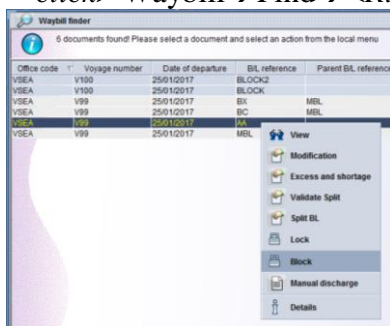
click> Waybill > Find > click

Waybill finder

6 documents found! Please select a document and select an action from the local menu

| Office code | Voyage number | Date of departure | B/L reference | Parent B/L reference |
|---|---|---|---|---|
| VSEA | V100 | 25/01/2017 | BLOCK2 | |
| VSEA | V100 | 25/01/2017 | BLOCK | |
| VSEA | V99 | 25/01/2017 | BX | MBL |
| VSEA | V99 | 25/01/2017 | BC | MBL |
| VSEA | V99 | 25/01/2017 | AA | |
| VSEA | V99 | 25/01/2017 | MBL | |

View
Modification
Excess and shortage
Validate Split
Split BL
Lock
Block
Manual discharge
Details